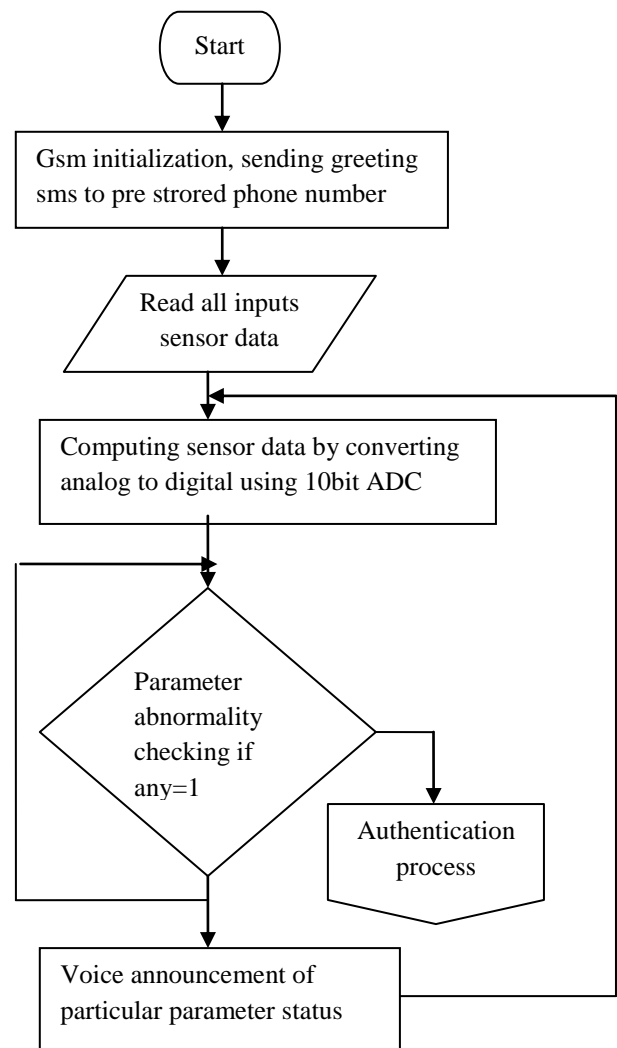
Start

Gsm initialization, sending greeting sms to pre strored phone number

Read all inputs sensor data

Computing sensor data by converting analog to digital using 10bit ADC

Parameter abnormality checking if any=1

Authentication process

Voice announcement of particular parameter status